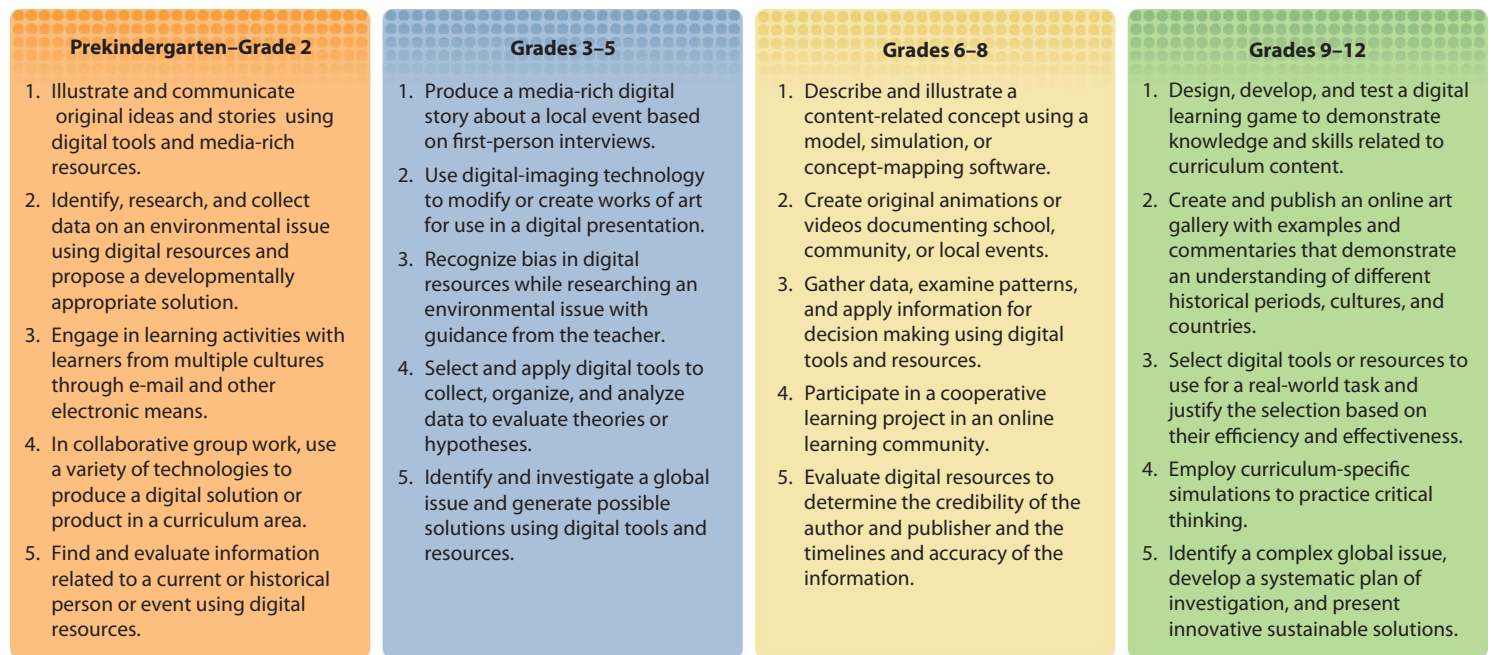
Prekindergarten–Grade 2

1. Illustrate and communicate original ideas and stories using digital tools and media-rich resources.
2. Identify, research, and collect data on an environmental issue using digital resources and propose a developmentally appropriate solution.
3. Engage in learning activities with learners from multiple cultures through e-mail and other electronic means.
4. In collaborative group work, use a variety of technologies to produce a digital solution or product in a curriculum area.
5. Find and evaluate information related to a current or historical person or event using digital resources.

Grades 3–5

1. Produce a media-rich digital story about a local event based on first-person interviews.
2. Use digital-imaging technology to modify or create works of art for use in a digital presentation.
3. Recognize bias in digital resources while researching an environmental issue with guidance from the teacher.
4. Select and apply digital tools to collect, organize, and analyze data to evaluate theories or hypotheses.
5. Identify and investigate a global issue and generate possible solutions using digital tools and resources.

Grades 6–8

1. Describe and illustrate a content-related concept using a model, simulation, or concept-mapping software.
2. Create original animations or videos documenting school, community, or local events.
3. Gather data, examine patterns, and apply information for decision making using digital tools and resources.
4. Participate in a cooperative learning project in an online learning community.
5. Evaluate digital resources to determine the credibility of the author and publisher and the timelines and accuracy of the information.

Grades 9–12

1. Design, develop, and test a digital learning game to demonstrate knowledge and skills related to curriculum content.
2. Create and publish an online art gallery with examples and commentaries that demonstrate an understanding of different historical periods, cultures, and countries.
3. Select digital tools or resources to use for a real-world task and justify the selection based on their efficiency and effectiveness.
4. Employ curriculum-specific simulations to practice critical thinking.
5. Identify a complex global issue, develop a systematic plan of investigation, and present innovative sustainable solutions.